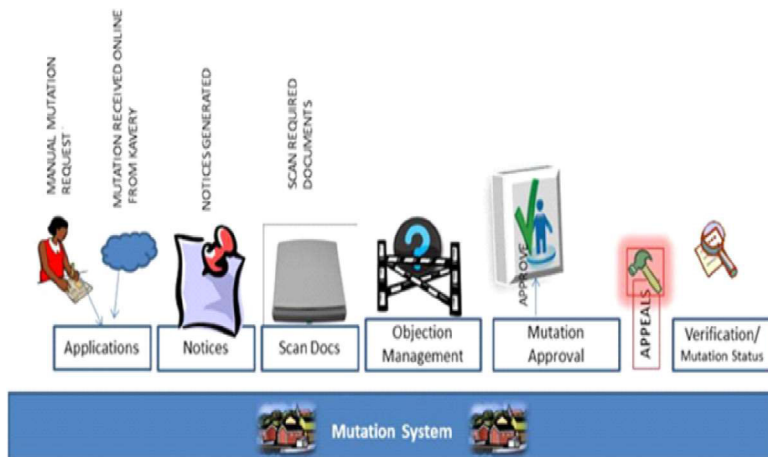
MANUAL MUTATION REQUEST

MUTATION RECEIVED ONLINE FROM KAVERY

NOTICES GENERATED

SCAN REQUIRED DOCUMENTS

APPROVE

Applications

Notices

Scan Docs

Objection Management

Mutation Approval

APPEALS

Verification/ Mutation Status

Mutation System